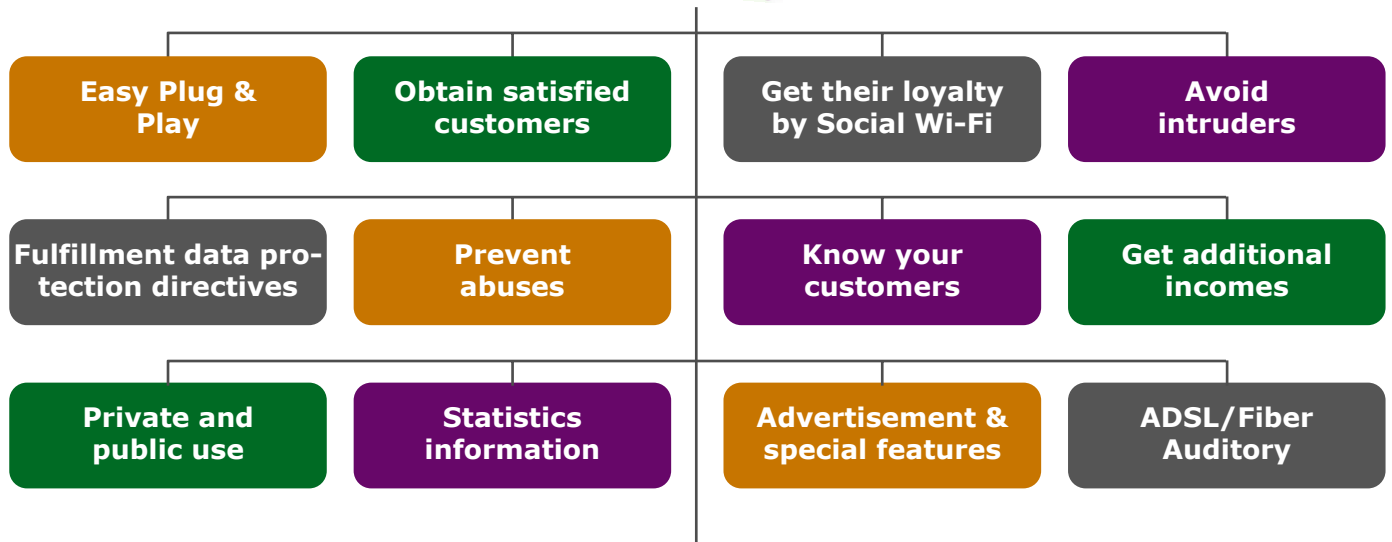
Easy Plug & Play

Obtain satisfied customers

Get their loyalty by Social Wi-Fi

Avoid intruders

Fulfillment data protection directives

Prevent abuses

Know your customers

Get additional incomes

Private and public use

Statistics information

Advertisement & special features

ADSL/Fiber Auditory